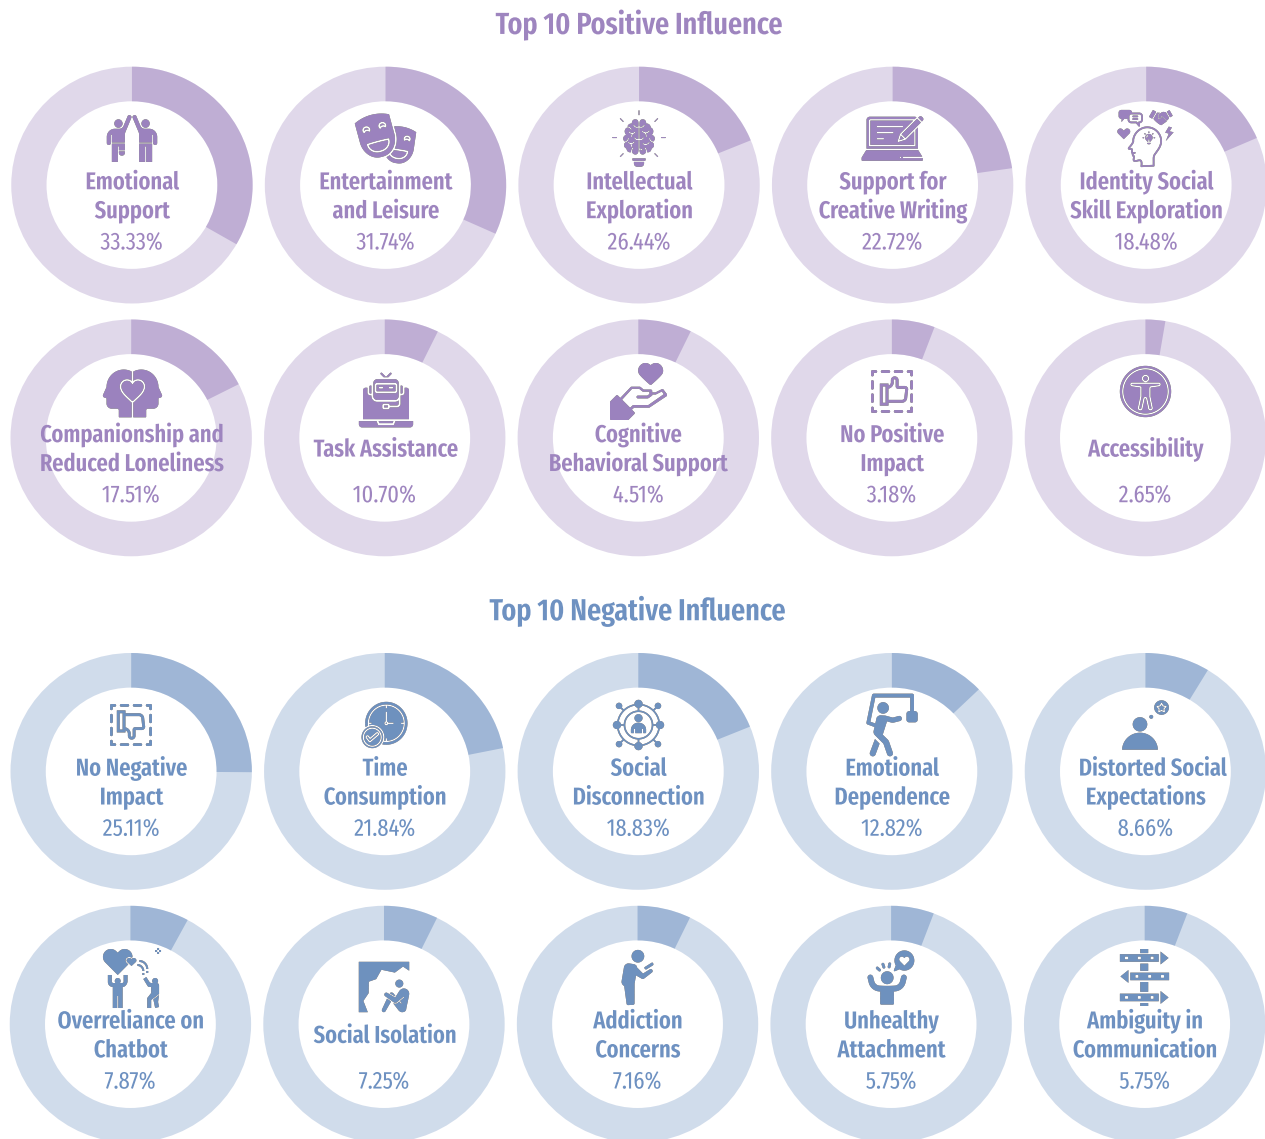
Top 10 Positive Influence

Emotional Support
33.33%

Entertainment and Leisure
31.74%

Intellectual Exploration
26.44%

Support for Creative Writing
22.72%

Identity Social Skill Exploration
18.48%

Companionship and Reduced Loneliness
17.51%

Task Assistance
10.70%

Cognitive Behavioral Support
4.51%

No Positive Impact
3.18%

Accessibility
2.65%

Top 10 Negative Influence

No Negative Impact
25.11%

Time Consumption
21.84%

Social Disconnection
18.83%

Emotional Dependence
12.82%

Distorted Social Expectations
8.66%

Overreliance on Chatbot
7.87%

Social Isolation
7.25%

Addiction Concerns
7.16%

Unhealthy Attachment
5.75%

Ambiguity in Communication
5.75%